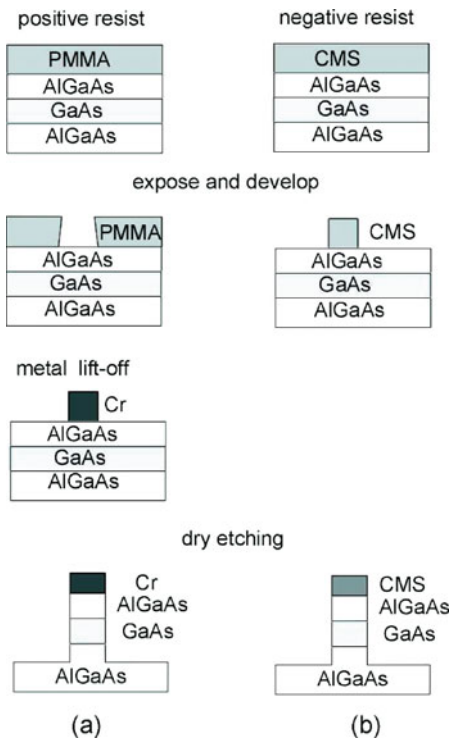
positive resist

PMMA
AlGaAs
GaAs
AlGaAs

negative resist

CMS
AlGaAs
GaAs
AlGaAs

expose and develop

PMMA
AlGaAs
GaAs
AlGaAs

CMS
AlGaAs
GaAs
AlGaAs

metal lift-off

Cr
AlGaAs
GaAs
AlGaAs

dry etching

Cr
AlGaAs
GaAs
AlGaAs

CMS
AlGaAs
GaAs
AlGaAs

(a)

(b)